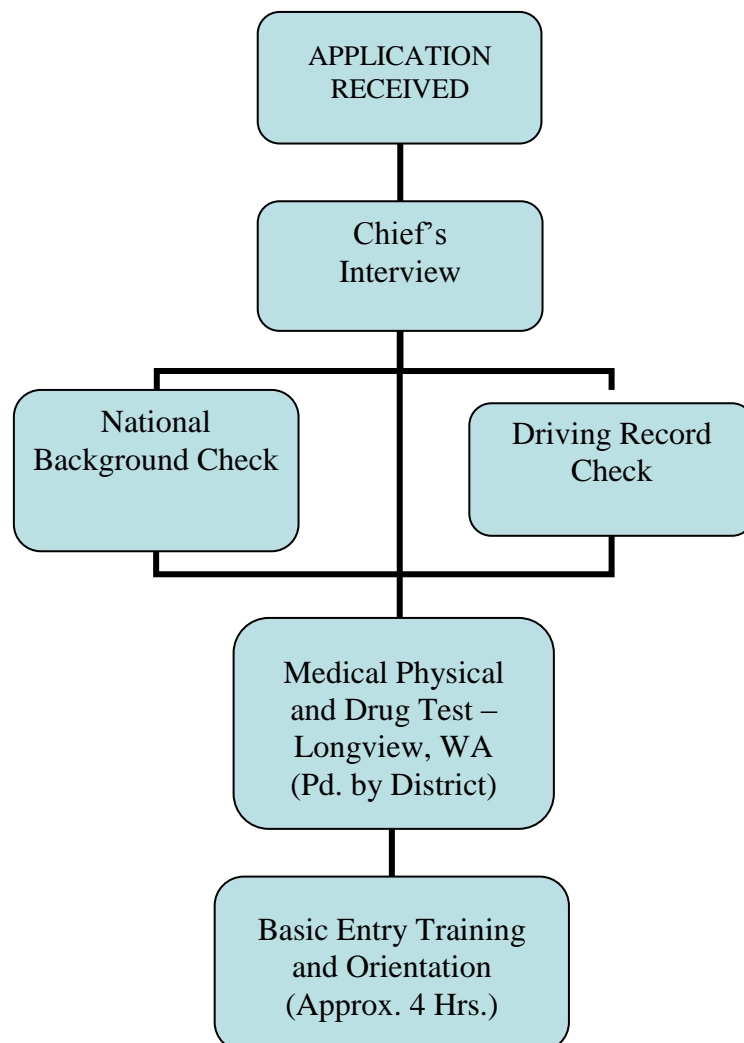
APPLICATION RECEIVED

Chief’s Interview

National Background Check

Driving Record Check

Medical Physical and Drug Test – Longview, WA (Pd. by District)

Basic Entry Training and Orientation (Approx. 4 Hrs.)